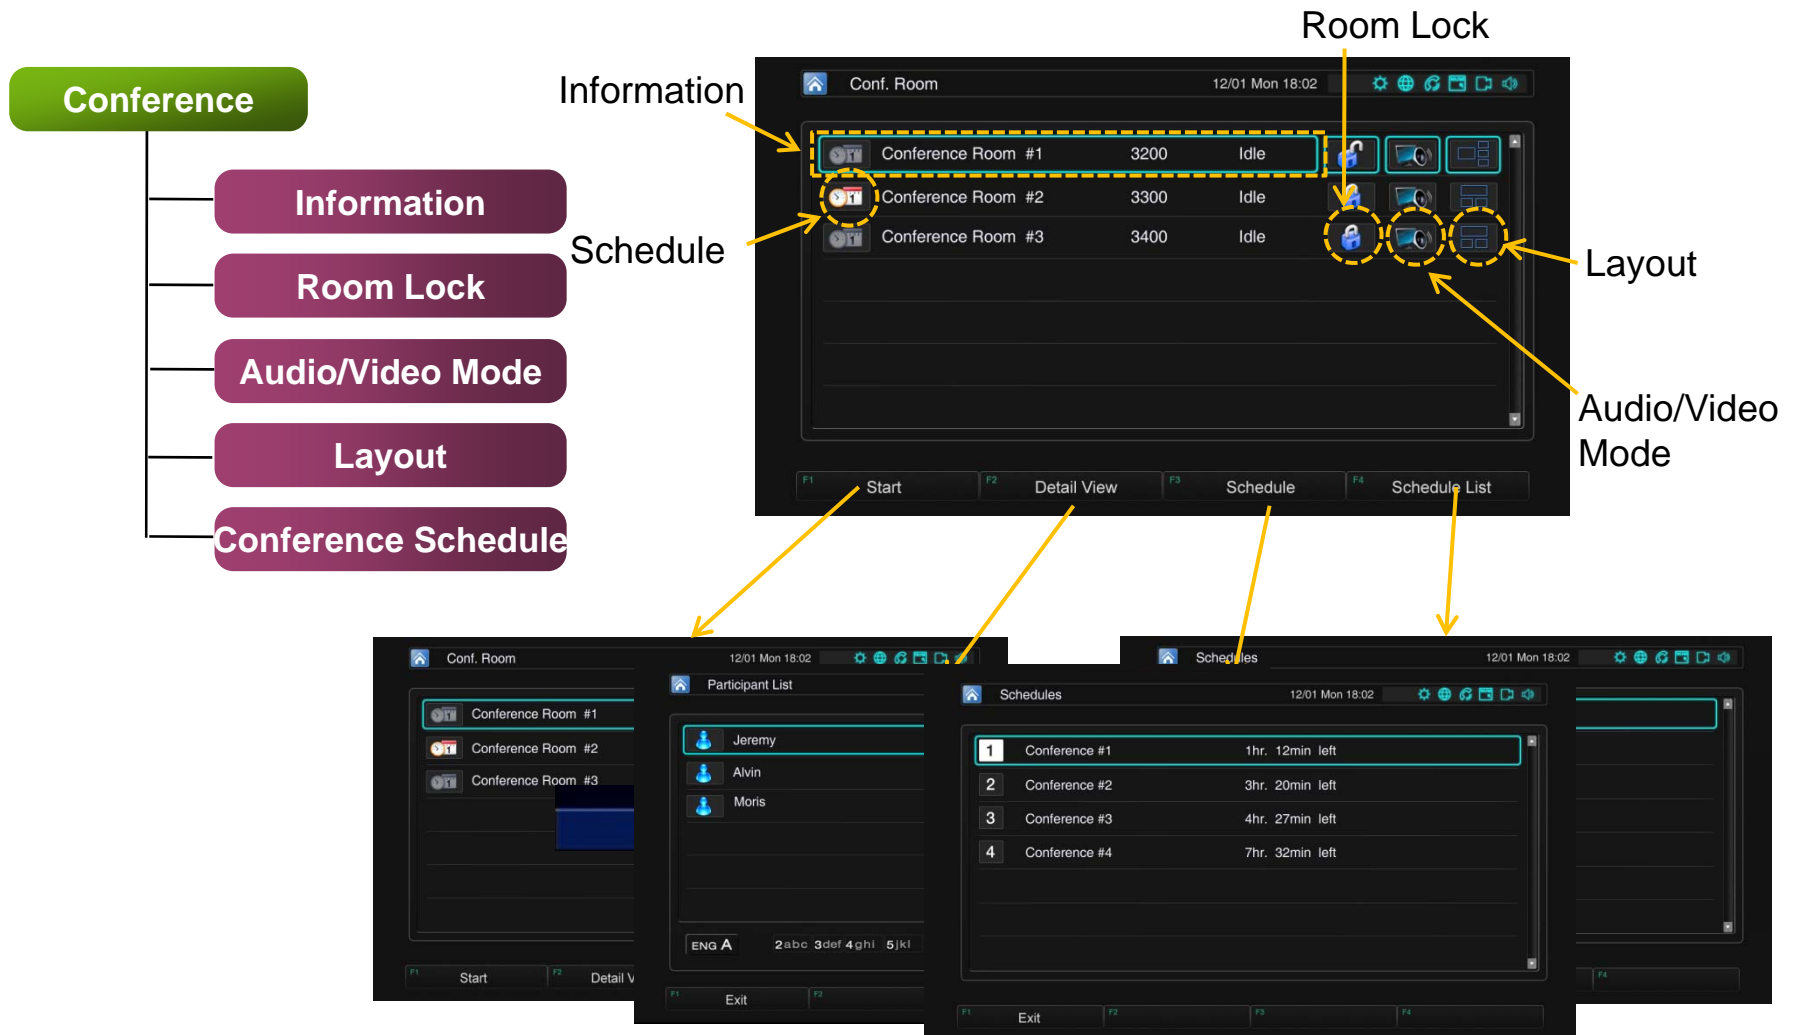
Conference

Information

Room Lock

Audio/Video Mode

Layout

Conference Schedule

Room Lock

Information

Schedule

Layout

Audio/Video Mode

Conf. Room 12/01 Mon 18:02

| | | | |
|---|---|---|---|
| Conference Room #1 | 3200 | Idle | |
| Conference Room #2 | 3300 | Idle | |
| Conference Room #3 | 3400 | Idle | |

F1 Start F2 Detail View F3 Schedule F4 Schedule List

Conf. Room 12/01 Mon 18:02

Conference Room #1
Conference Room #2
Conference Room #3

F1 Start F2 Detail V

Participant List

Jeremy
Alvin
Moris

ENG A 2abc 3def 4ghi 5jkl

F1 Exit F2

Schedules 12/01 Mon 18:02

Schedules 12/01 Mon 18:02

| | | |
|---|---|---|
| 1 | Conference #1 | 1hr. 12min left |
| 2 | Conference #2 | 3hr. 20min left |
| 3 | Conference #3 | 4hr. 27min left |
| 4 | Conference #4 | 7hr. 32min left |

F1 Exit F2 F3 F4

F4